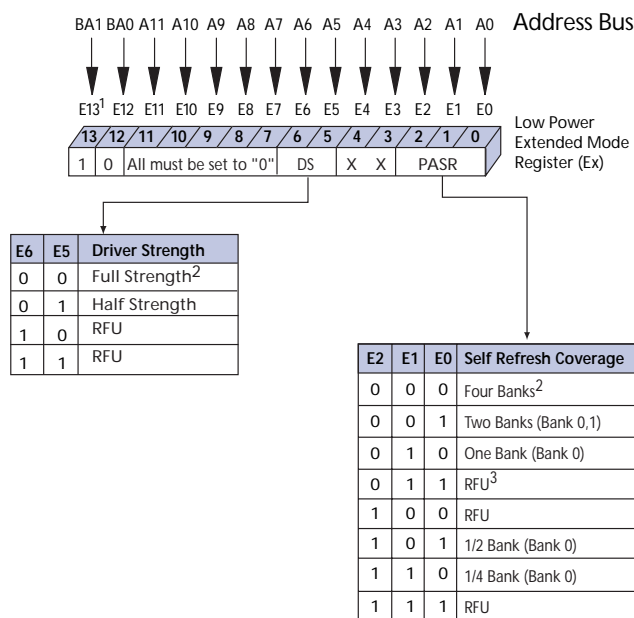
BA1 BA0 A11 A10 A9 A8 A7 A6 A5 A4 A3 A2 A1 A0

Address Bus

E13$^1$ E12 E11 E10 E9 E8 E7 E6 E5 E4 E3 E2 E1 E0

13 12 11 10 9 8 7 6 5 4 3 2 1 0

1 0 All must be set to "0" DS X X PASR

Low Power Extended Mode Register (Ex)

| E6 | E5 | Driver Strength |
|---|---|---|
| 0 | 0 | Full Strength$^2$ |
| 0 | 1 | Half Strength |
| 1 | 0 | RFU |
| 1 | 1 | RFU |

| E2 | E1 | E0 | Self Refresh Coverage |
|---|---|---|---|
| 0 | 0 | 0 | Four Banks$^2$ |
| 0 | 0 | 1 | Two Banks (Bank 0,1) |
| 0 | 1 | 0 | One Bank (Bank 0) |
| 0 | 1 | 1 | RFU$^3$ |
| 1 | 0 | 0 | RFU |
| 1 | 0 | 1 | 1/2 Bank (Bank 0) |
| 1 | 1 | 0 | 1/4 Bank (Bank 0) |
| 1 | 1 | 1 | RFU |